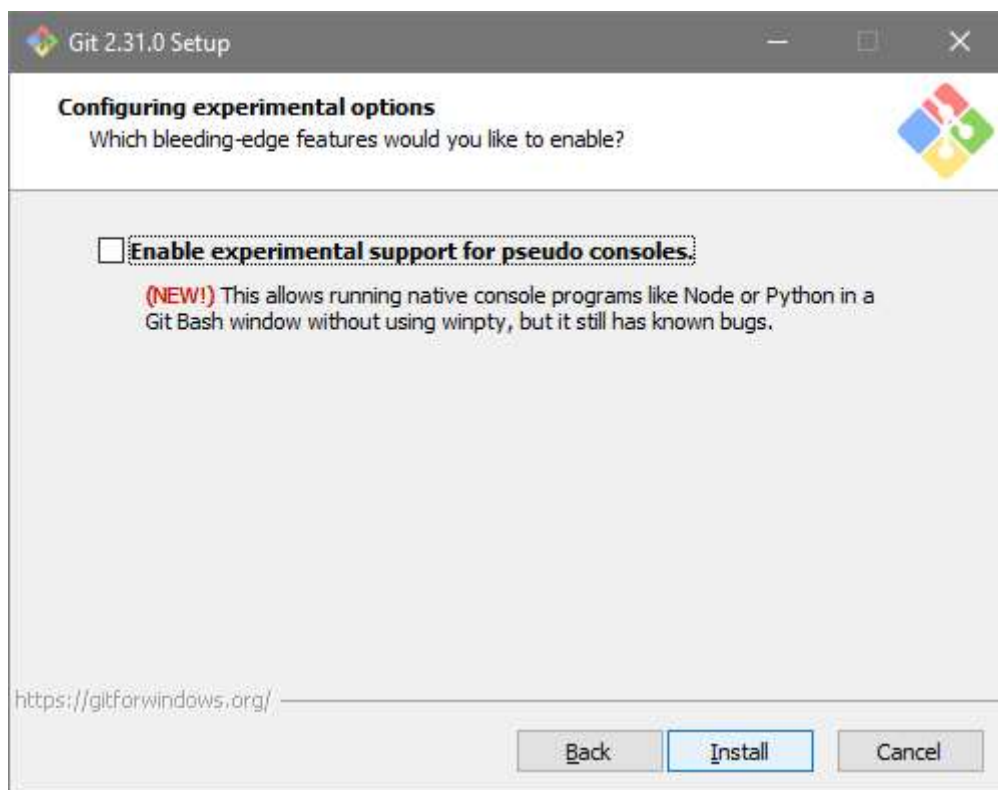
Git 2.31.0 Setup

Configuring experimental options
Which bleeding-edge features would you like to enable?

Enable experimental support for pseudo consoles.

(NEW!) This allows running native console programs like Node or Python in a Git Bash window without using winpty, but it still has known bugs.

https://gitforwindows.org/

Back
Install
Cancel